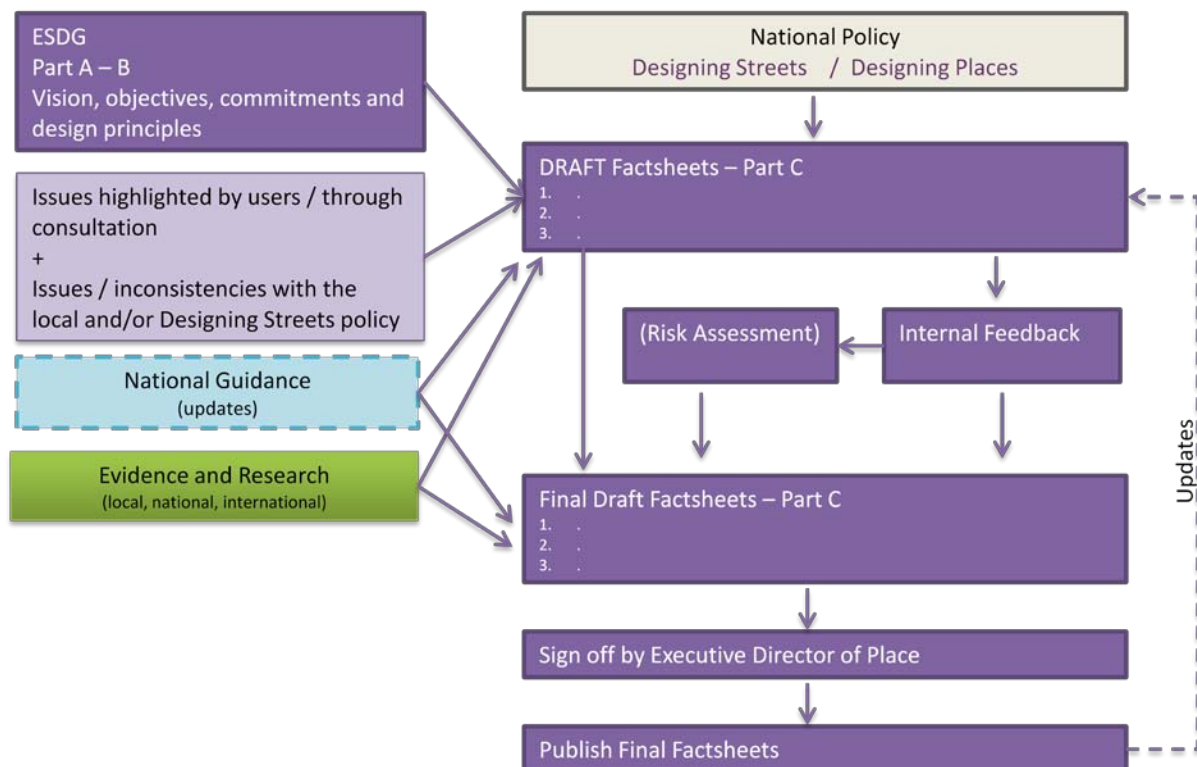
ESDG
Part A – B
Vision, objectives, commitments and design principles

Issues highlighted by users / through consultation
+
Issues / inconsistencies with the local and/or Designing Streets policy

National Guidance
(updates)

Evidence and Research
(local, national, international)

National Policy
Designing Streets / Designing Places

DRAFT Factsheets – Part C
1. .
2. .
3. .

(Risk Assessment)

Internal Feedback

Final Draft Factsheets – Part C
1. .
2. .
3. .

Sign off by Executive Director of Place

Publish Final Factsheets

Updates